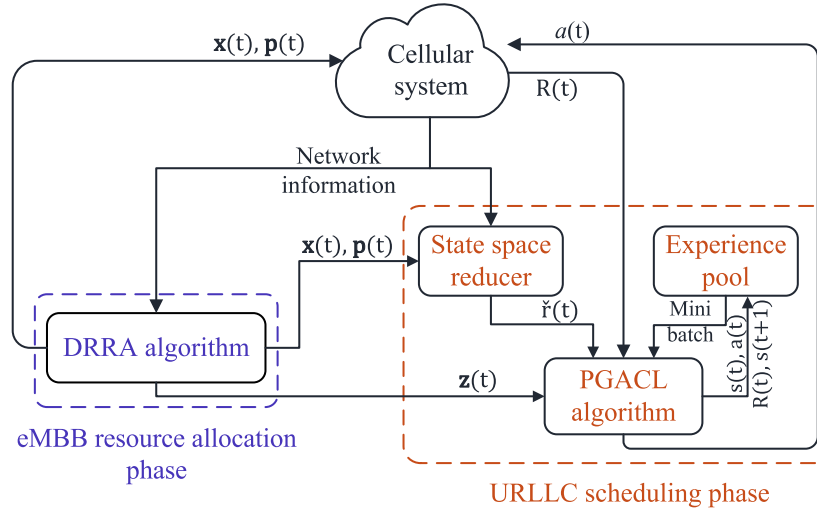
$\mathbf{x}(t)$, $\mathbf{p}(t)$

Cellular system

$a(t)$

R(t)

Network information

$\mathbf{x}(t)$, $\mathbf{p}(t)$

State space reducer

Experience pool

$\check{r}(t)$

Mini batch

DRRA algorithm

$\mathbf{z}(t)$

PGACL algorithm

s(t), a(t)

R(t), s(t+1)

eMBB resource allocation phase

URLLC scheduling phase